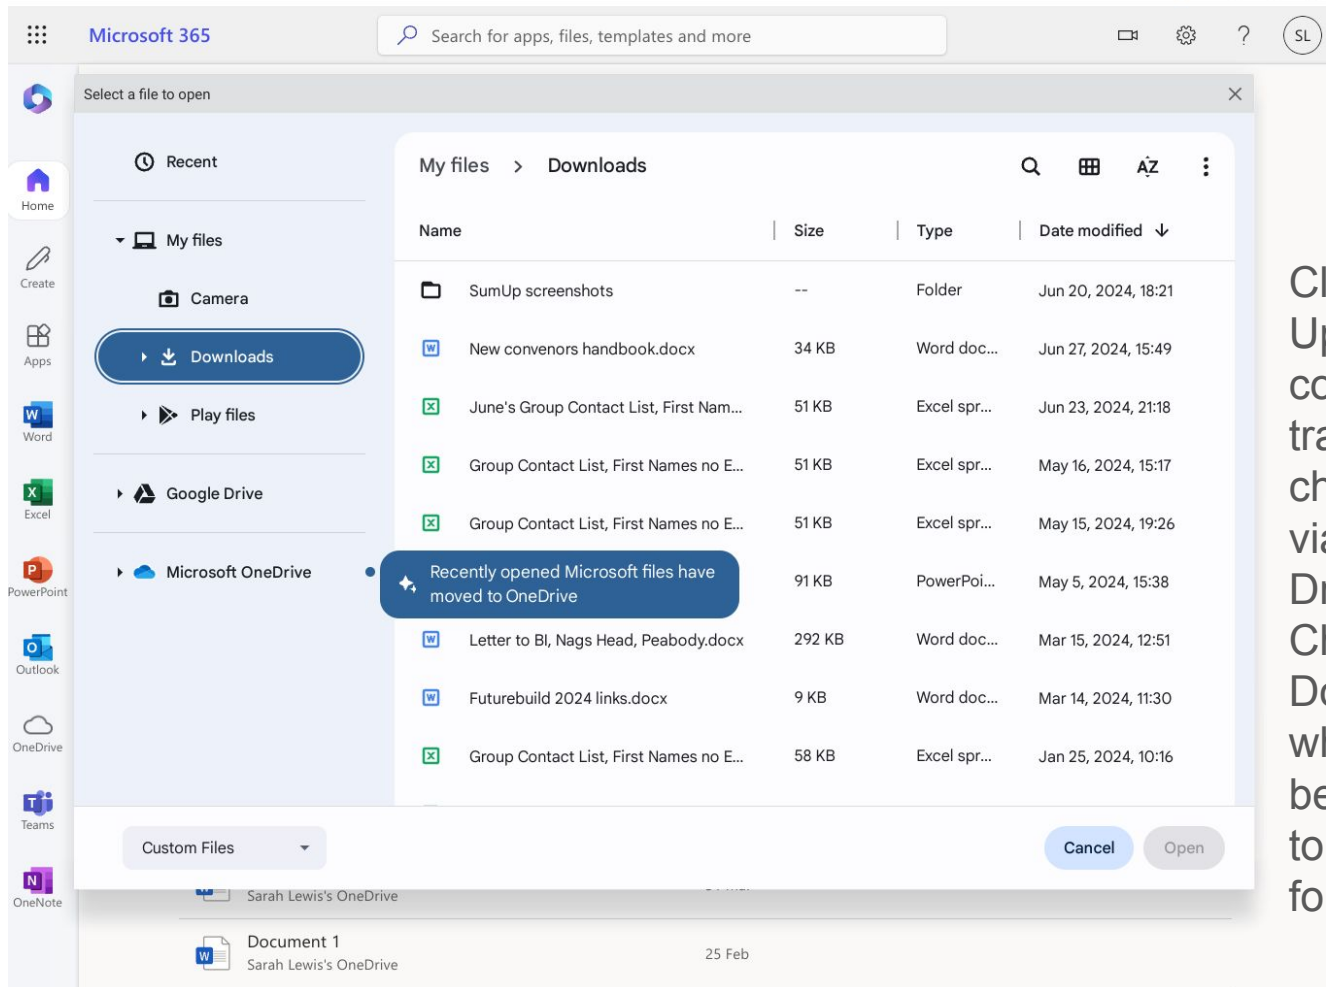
Microsoft 365

Search for apps, files, templates and more

SL

Home

Create

Apps

Word

Excel

PowerPoint

Outlook

OneDrive

Teams

OneNote

Select a file to open

Recent

My files

Camera

Downloads

Play files

Google Drive

Microsoft OneDrive

My files > Downloads

| Name | Size | Type | Date modified |
|---|---|---|---|
| SumUp screenshots | -- | Folder | Jun 20, 2024, 18:21 |
| New convenors handbook.docx | 34 KB | Word doc... | Jun 27, 2024, 15:49 |
| June's Group Contact List, First Nam... | 51 KB | Excel spr... | Jun 23, 2024, 21:18 |
| Group Contact List, First Names no E... | 51 KB | Excel spr... | May 16, 2024, 15:17 |
| Group Contact List, First Names no E... | 51 KB | Excel spr... | May 15, 2024, 19:26 |
|  | 91 KB | PowerPoi... | May 5, 2024, 15:38 |
| Letter to Bl, Nags Head, Peabody.docx | 292 KB | Word doc... | Mar 15, 2024, 12:51 |
| Futurebuild 2024 links.docx | 9 KB | Word doc... | Mar 14, 2024, 11:30 |
| Group Contact List, First Names no E... | 58 KB | Excel spr... | Jan 25, 2024, 10:16 |

Recently opened Microsoft files have moved to OneDrive

Custom Files

Cancel

Open

Sarah Lewis's OneDrive

Document 1
Sarah Lewis's OneDrive

25 Feb

Cl
U
co
tr
ch
vi
D
Cl
D
w
be
to
fo